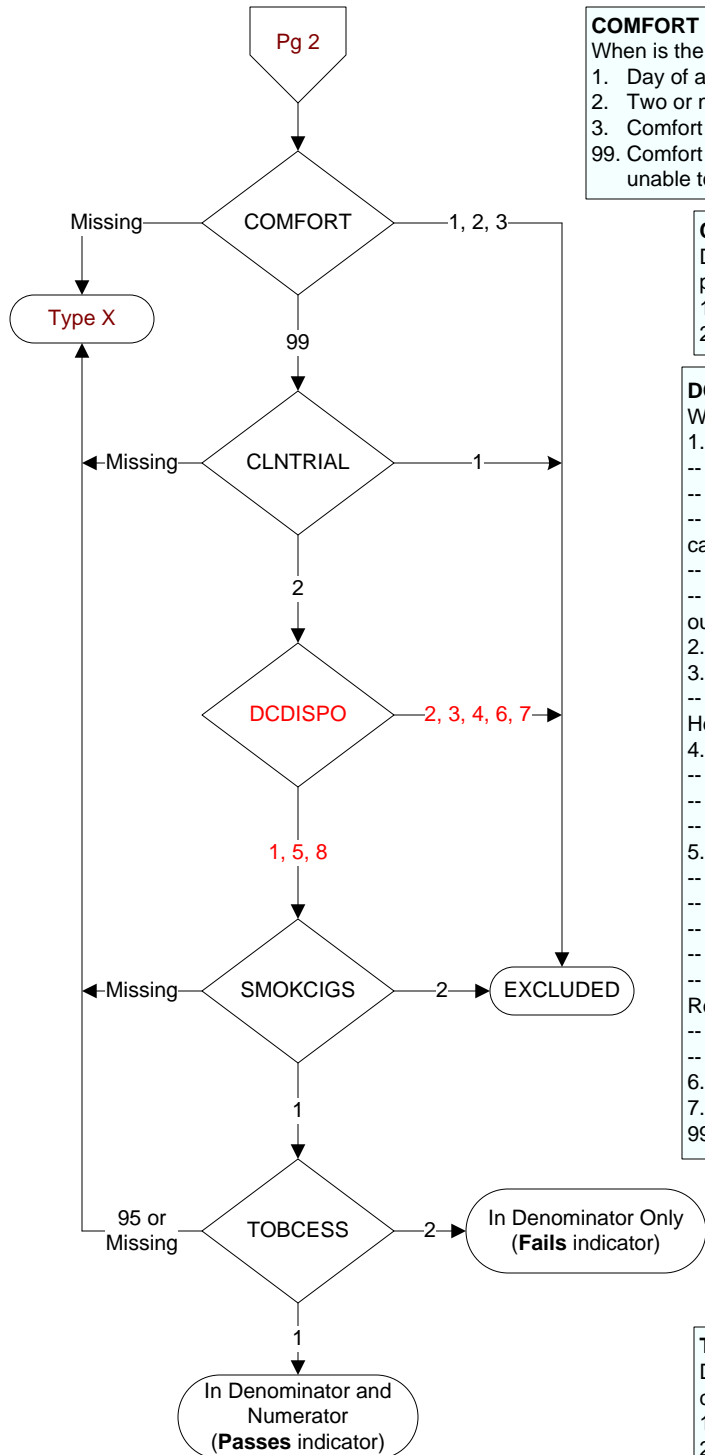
Pg 2

COMFORT
When is the
1. Day of a
2. Two or m
3. Comfort
99. Comfort unable to

COMFORT

Missing

Type X

1, 2, 3

99

C
D
p
1
2

CLNTRIAL

Missing

1

2

DC
W
1.
--
--
--
ca
--
--
ou
2.
3.
--
He
4.
--
--
--
5.
--
--
--
--
--
Re
--
--
6.
7.
99

DCDISPO

2, 3, 4, 6, 7

1, 5, 8

SMOKCIGS

Missing

2

EXCLUDED

1

TOBCESS

95 or Missing

2

In Denominator Only (**Fails** indicator)

1

In Denominator and Numerator (**Passes** indicator)

T
D
c
1
2